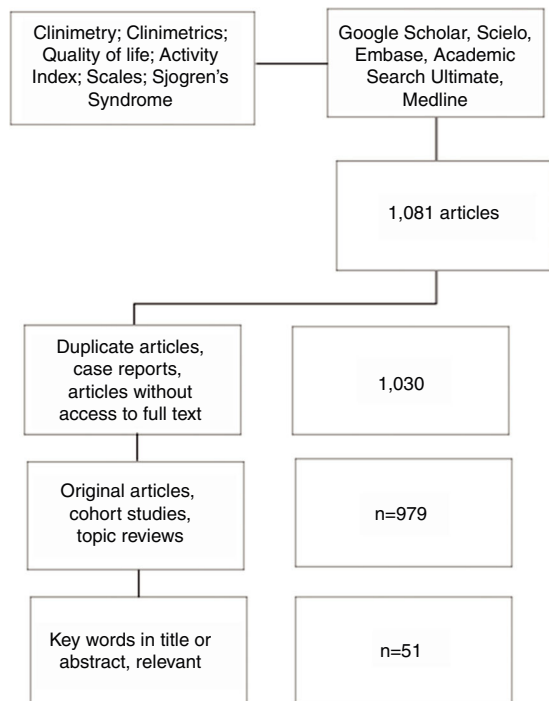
Clinimetry; Clinimetrics; Quality of life; Activity Index; Scales; Sjogren's Syndrome

Google Scholar, Scielo, Embase, Academic Search Ultimate, Medline

1,081 articles

Duplicate articles, case reports, articles without access to full text

1,030

Original articles, cohort studies, topic reviews

n=979

Key words in title or abstract, relevant

n=51